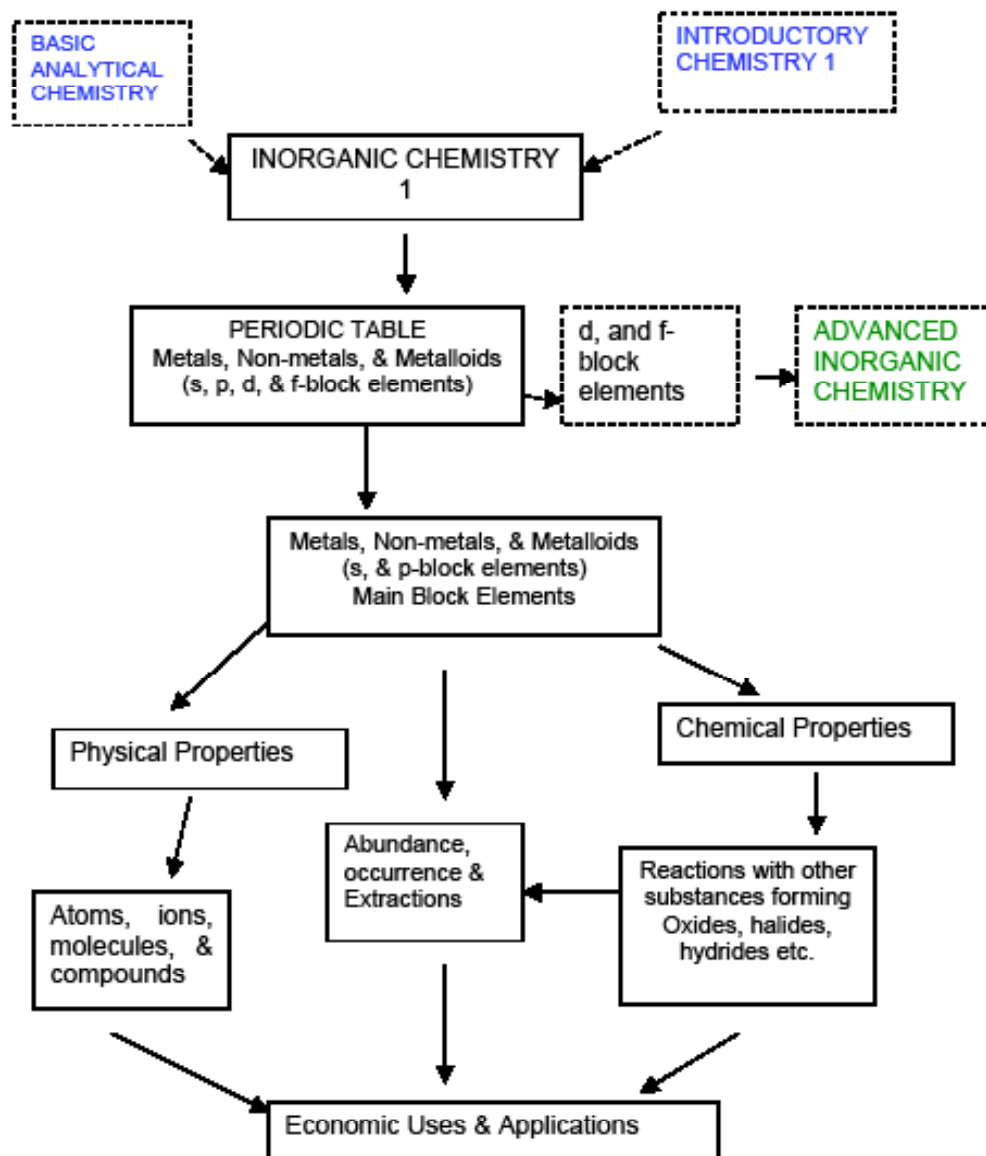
BASIC ANALYTICAL CHEMISTRY

INTRODUCTORY CHEMISTRY 1

INORGANIC CHEMISTRY 1

PERIODIC TABLE
Metals, Non-metals, & Metalloids
(s, p, d, & f-block elements)

d, and f-block elements

ADVANCED INORGANIC CHEMISTRY

Metals, Non-metals, & Metalloids
(s, & p-block elements)
Main Block Elements

Physical Properties

Chemical Properties

Abundance, occurrence & Extractions

Atoms, ions, molecules, & compounds

Reactions with other substances forming Oxides, halides, hydrides etc.

Economic Uses & Applications